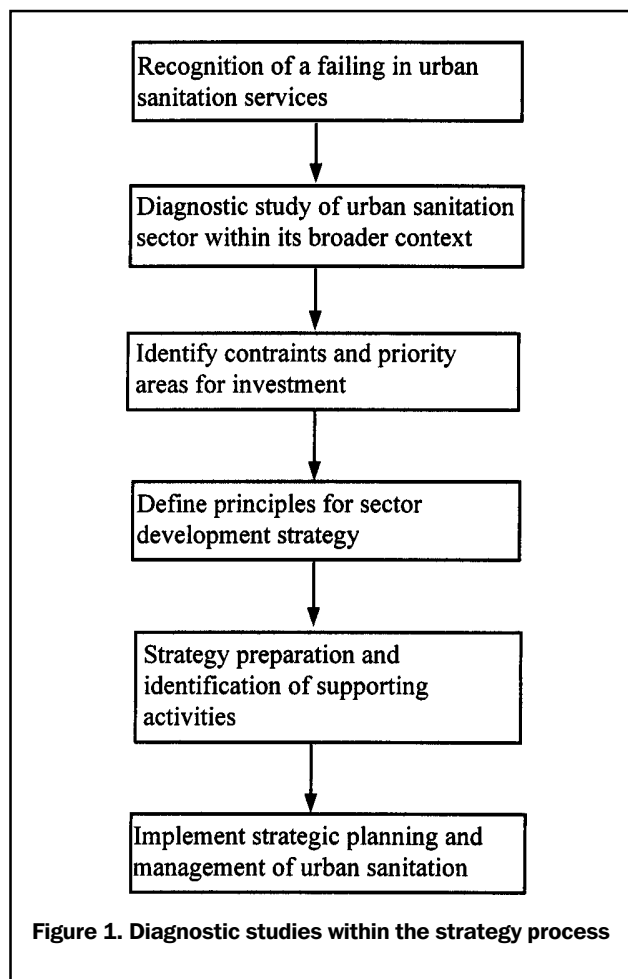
Recognition of a failing in urban sanitation services

Diagnostic study of urban sanitation sector within its broader context

Identify contraints and priority areas for investment

Define principles for sector development strategy

Strategy preparation and identification of supporting activities

Implement strategic planning and management of urban sanitation

Figure 1. Diagnostic studies within the strategy process